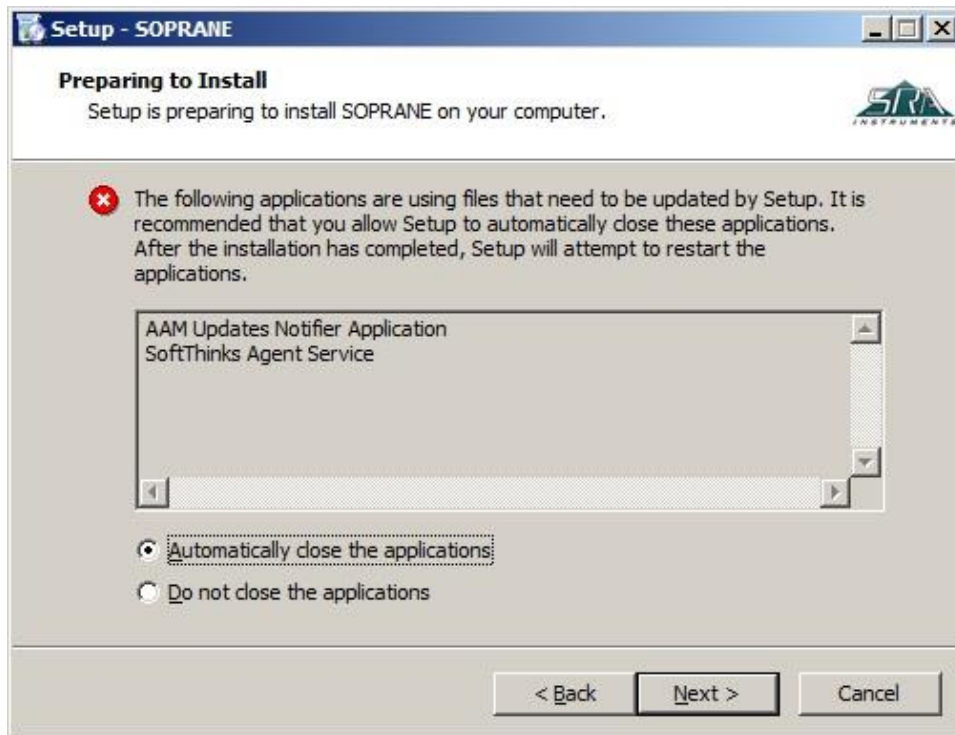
Setup - SOPRANE

Preparing to Install
Setup is preparing to install SOPRANE on your computer.

SRA INSTRUMENTS

The following applications are using files that need to be updated by Setup. It is recommended that you allow Setup to automatically close these applications. After the installation has completed, Setup will attempt to restart the applications.

AAM Updates Notifier Application
SoftThinks Agent Service

Automatically close the applications

Do not close the applications

< Back

Next >

Cancel